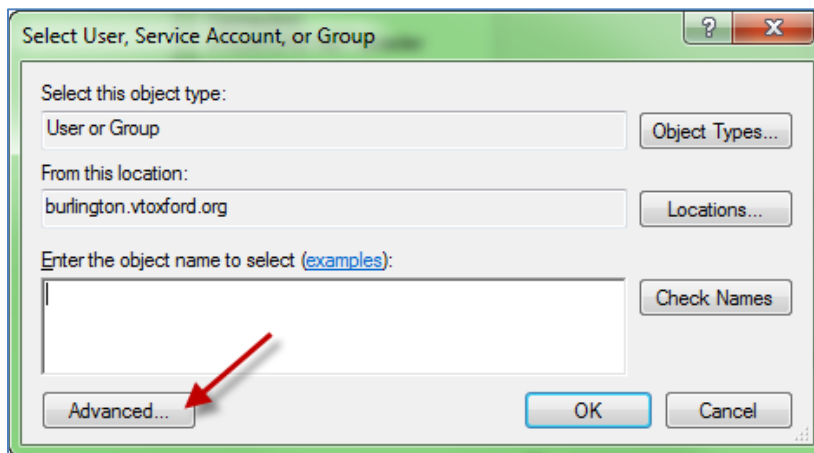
Select User, Service Account, or Group

?

X

Select this object type:

User or Group

Object Types...

From this location:

burlington.vtoxford.org

Locations...

Enter the object name to select (examples):

Check Names

Advanced...

OK

Cancel